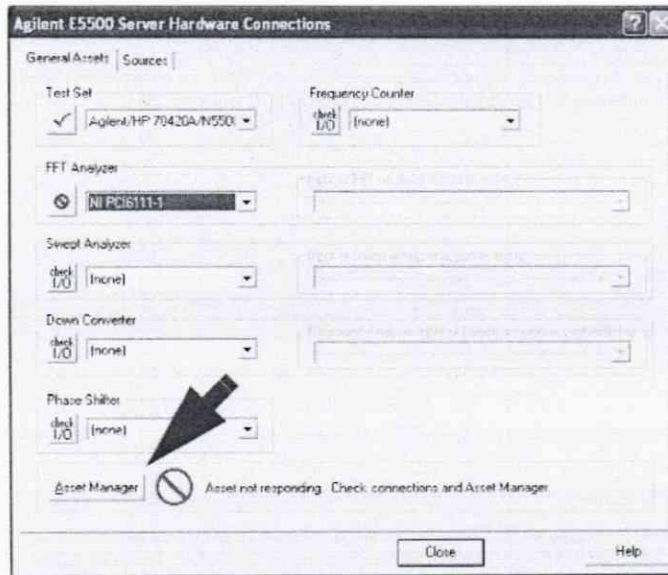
Agilent E5500 Server Hardware Connections

General Assets | Sources

Test Set
Agilent/HP 70420A/N550

Frequency Counter
check I/O (none)

FFT Analyzer
NI PCI6111-1

Swept Analyzer
check I/O (none)

Down Converter
check I/O (none)

Phase Shifter
check I/O (none)

Asset Manager

Asset not responding. Check connections and Asset Manager.

Close

Help